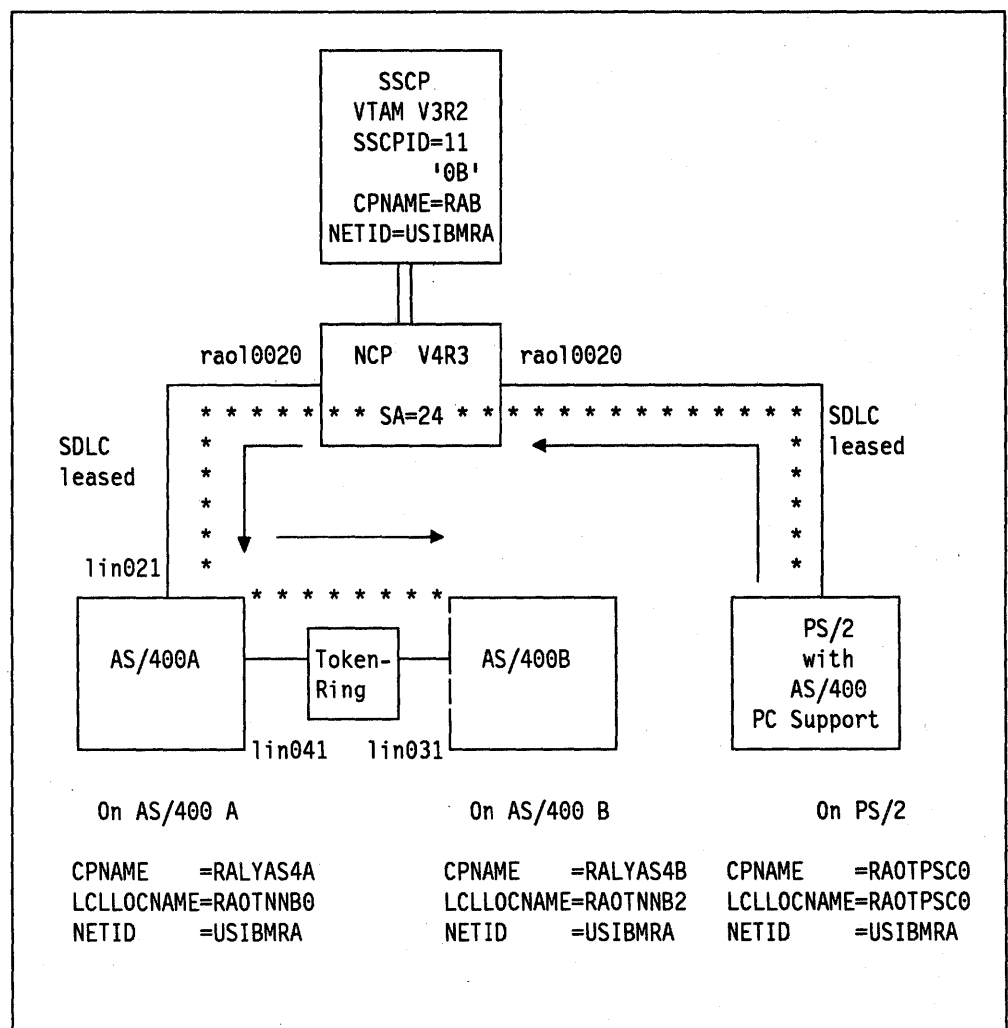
SSCP
VTAM V3R2
SSCPID=11
'0B'
CPNAME=RAB
NETID=USIBMRA

raol0020 NCP V4R3 raol0020

SA=24

SDLC leased

SDLC leased

lin021

AS/400A

Token-Ring

AS/400B

PS/2 with AS/400 PC Support

lin041 lin031

On AS/400 A

On AS/400 B

On PS/2

CPNAME =RALYAS4A
LCLLOCNAME=RAOTNNB0
NETID =USIBMRA

CPNAME =RALYAS4B
LCLLOCNAME=RAOTNNB2
NETID =USIBMRA

CPNAME =RAOTPSC0
LCLLOCNAME=RAOTPSC0
NETID =USIBMRA